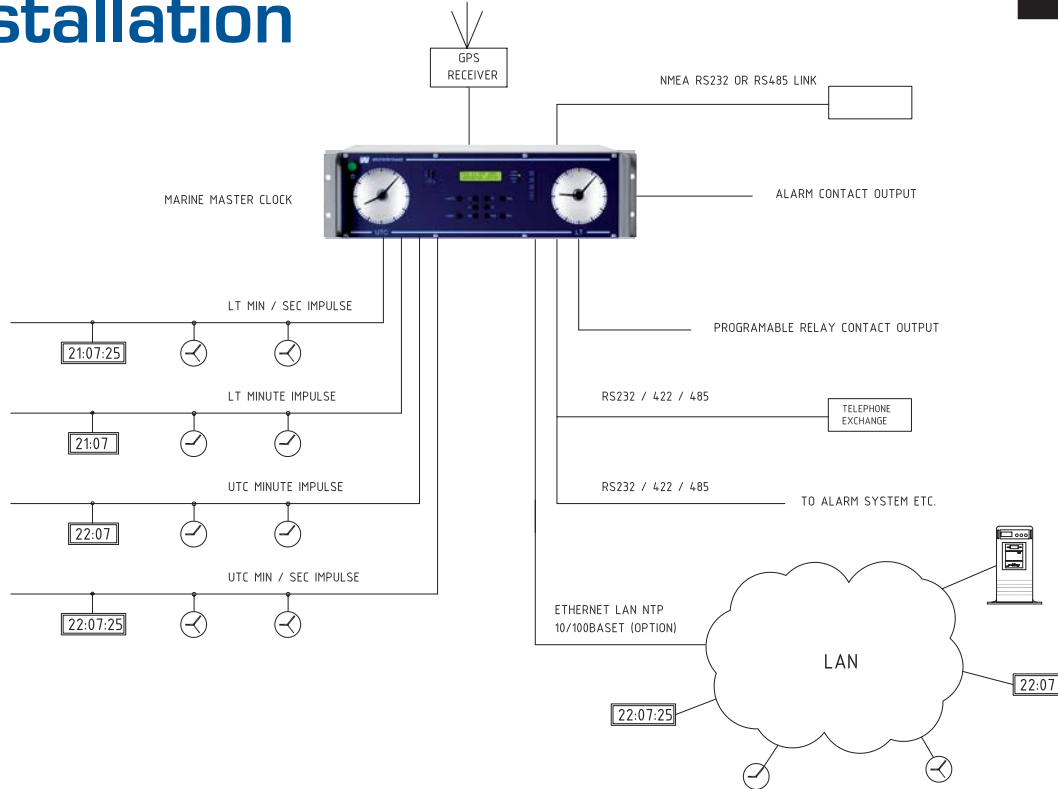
stallation

GPS RECEIVER

NMEA RS232 OR RS485 LINK

MARINE MASTER CLOCK

UTC

LT

ALARM CONTACT OUTPUT

LT MIN / SEC IMPULSE

21:07:25

PROGRAMABLE RELAY CONTACT OUTPUT

LT MINUTE IMPULSE

21:07

RS232 / 422 / 485

TELEPHONE EXCHANGE

UTC MINUTE IMPULSE

22:07

RS232 / 422 / 485

TO ALARM SYSTEM ETC.

UTC MIN / SEC IMPULSE

22:07:25

ETHERNET LAN NTP 10/100BASET (OPTION)

LAN

22:07

22:07:25